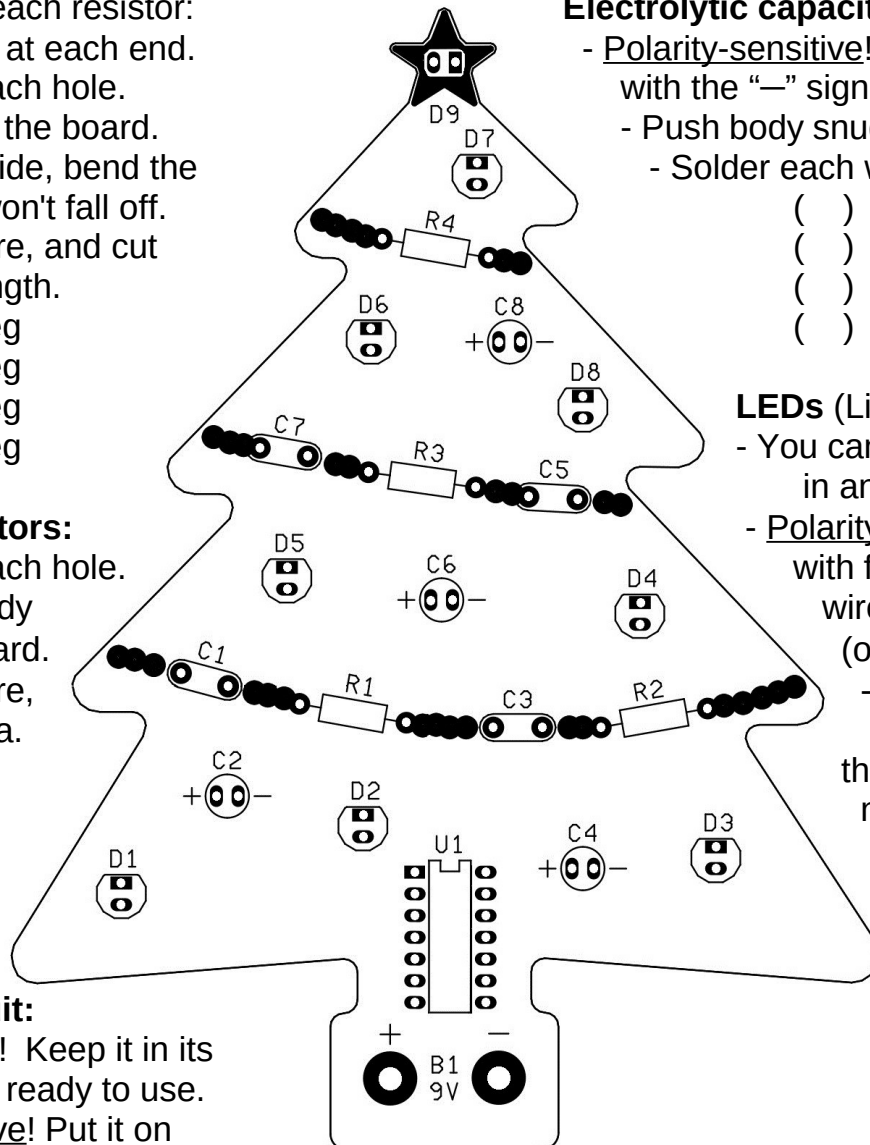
each resistor:
at each end.
ach hole.
the board.
ide, bend the
on't fall off.
re, and cut
ngth.
g
g
g
g

tors:
ach hole.
dy
ard.
re,
a.

it:
! Keep it in its
ready to use.
ve! Put it on

Electrolytic capacit
- Polarity-sensitive!
with the "–" sign
- Push body snu
- Solder each w
( )
( )
( )
( )

LEDs (Li
- You ca
in a
- Polarit
with f
wir
(o
-

th
r

D9
D7
R4
D6
C8
$+$ $-$
D8
C7
R3
C5
D5
C6
$+$ $-$
D4
C1
R1
C3
R2
C2
$+$ $-$
D2
D3
U1
C4
$+$ $-$
D1
$+$
$-$
B1
9V